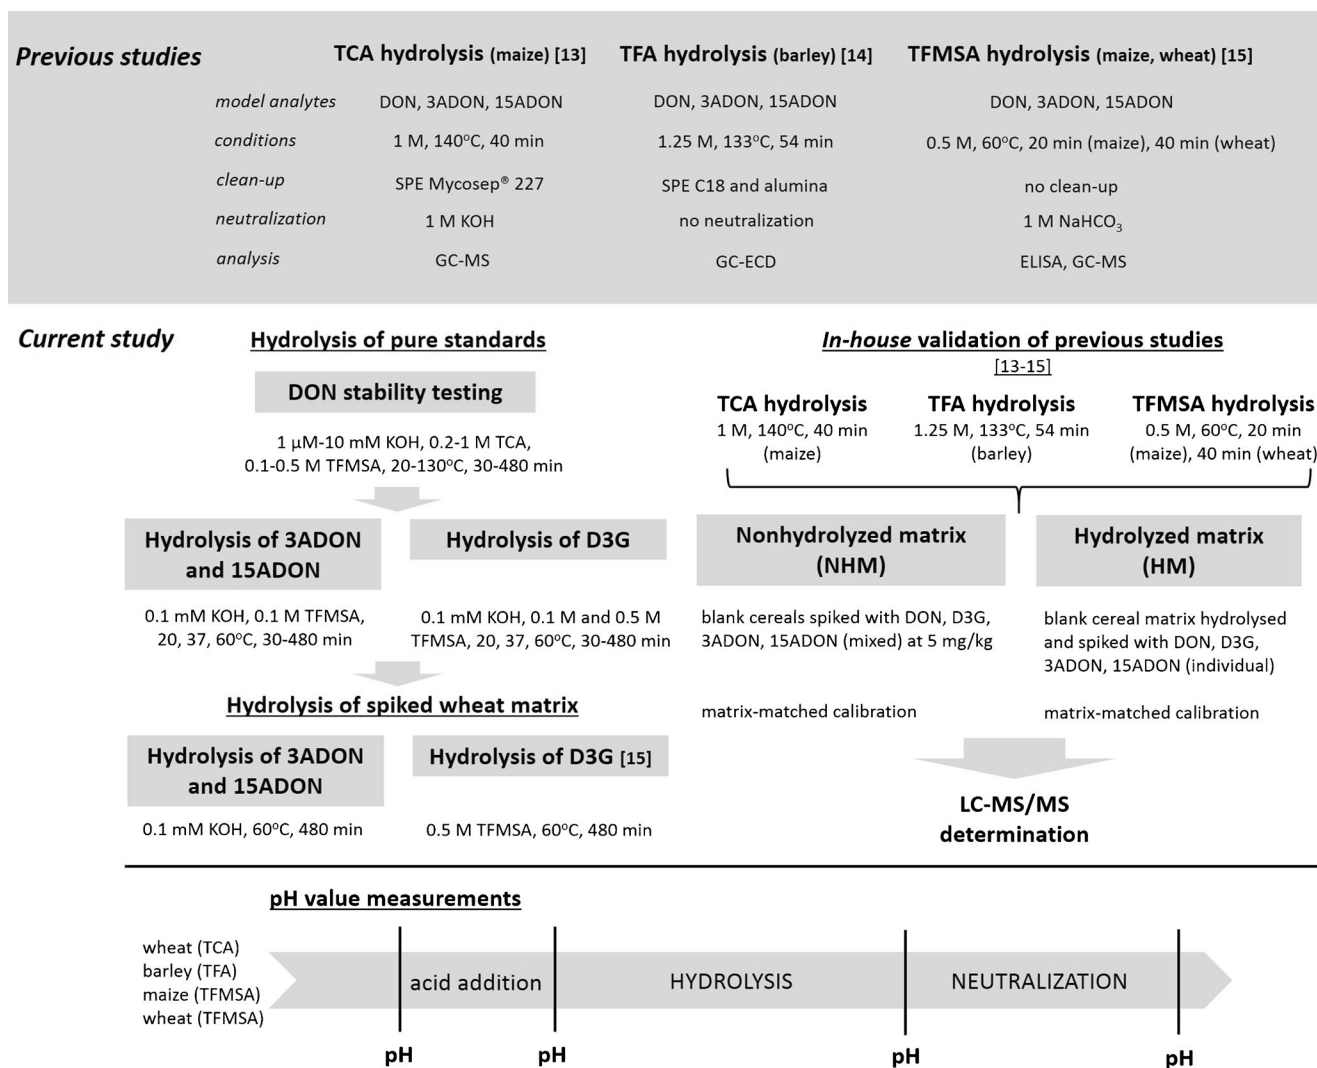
Previous studies

| | TCA hydrolysis (maize) [13] | TFA hydrolysis (barley) [14] | TFMSA hydrolysis (maize, wheat) [15] |
|---|---|---|---|
| model analytes | DON, 3ADON, 15ADON | DON, 3ADON, 15ADON | DON, 3ADON, 15ADON |
| conditions | 1 M, 140°C, 40 min | 1.25 M, 133°C, 54 min | 0.5 M, 60°C, 20 min (maize), 40 min (wheat) |
| clean-up | SPE Mycosep® 227 | SPE C18 and alumina | no clean-up |
| neutralization | 1 M KOH | no neutralization | 1 M $NaHCO_3$ |
| analysis | GC-MS | GC-ECD | ELISA, GC-MS |

Current study

Hydrolysis of pure standards

DON stability testing

1 µM-10 mM KOH, 0.2-1 M TCA, 0.1-0.5 M TFMSA, 20-130°C, 30-480 min

Hydrolysis of 3ADON and 15ADON

0.1 mM KOH, 0.1 M TFMSA, 20, 37, 60°C, 30-480 min

Hydrolysis of D3G

0.1 mM KOH, 0.1 M and 0.5 M TFMSA, 20, 37, 60°C, 30-480 min

Hydrolysis of spiked wheat matrix

Hydrolysis of 3ADON and 15ADON

0.1 mM KOH, 60°C, 480 min

Hydrolysis of D3G [15]

0.5 M TFMSA, 60°C, 480 min

In-house validation of previous studies [13-15]

TCA hydrolysis
1 M, 140°C, 40 min (maize)

TFA hydrolysis
1.25 M, 133°C, 54 min (barley)

TFMSA hydrolysis
0.5 M, 60°C, 20 min (maize), 40 min (wheat)

Nonhydrolyzed matrix (NHM)

blank cereals spiked with DON, D3G, 3ADON, 15ADON (mixed) at 5 mg/kg

matrix-matched calibration

Hydrolyzed matrix (HM)

blank cereal matrix hydrolysed and spiked with DON, D3G, 3ADON, 15ADON (individual)

matrix-matched calibration

LC-MS/MS determination

pH value measurements

wheat (TCA)
barley (TFA)
maize (TFMSA)
wheat (TFMSA)

acid addition HYDROLYSIS NEUTRALIZATION

pH pH pH pH